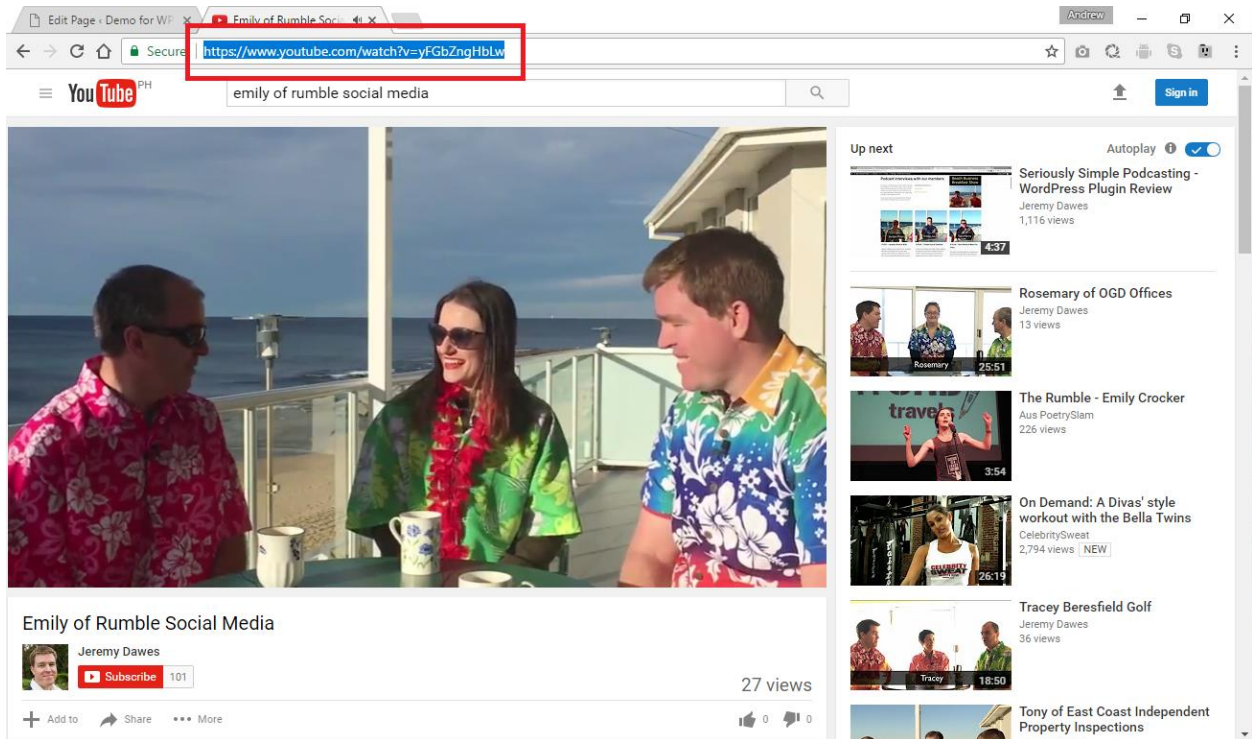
Edit Page ‹ Demo for WP ×
Emily of Rumble Soci ×
Andrew
Secure
https://www.youtube.com/watch?v=yFGbZngHbLw
YouTube PH
emily of rumble social media
Sign in

Emily of Rumble Social Media
Jeremy Dawes
Subscribe 101
27 views
Add to
Share
More
0
0

Up next
Autoplay

Seriously Simple Podcasting - WordPress Plugin Review
Jeremy Dawes
1,116 views
4:37

Rosemary of OGD Offices
Jeremy Dawes
13 views
Rosemary
25:51

The Rumble - Emily Crocker
Aus PoetrySlam
226 views
travel
3:54

On Demand: A Divas' style workout with the Bella Twins
CelebritySweat
2,794 views NEW
26:19

Tracey Beresfield Golf
Jeremy Dawes
36 views
Tracey
18:50

Tony of East Coast Independent Property Inspections